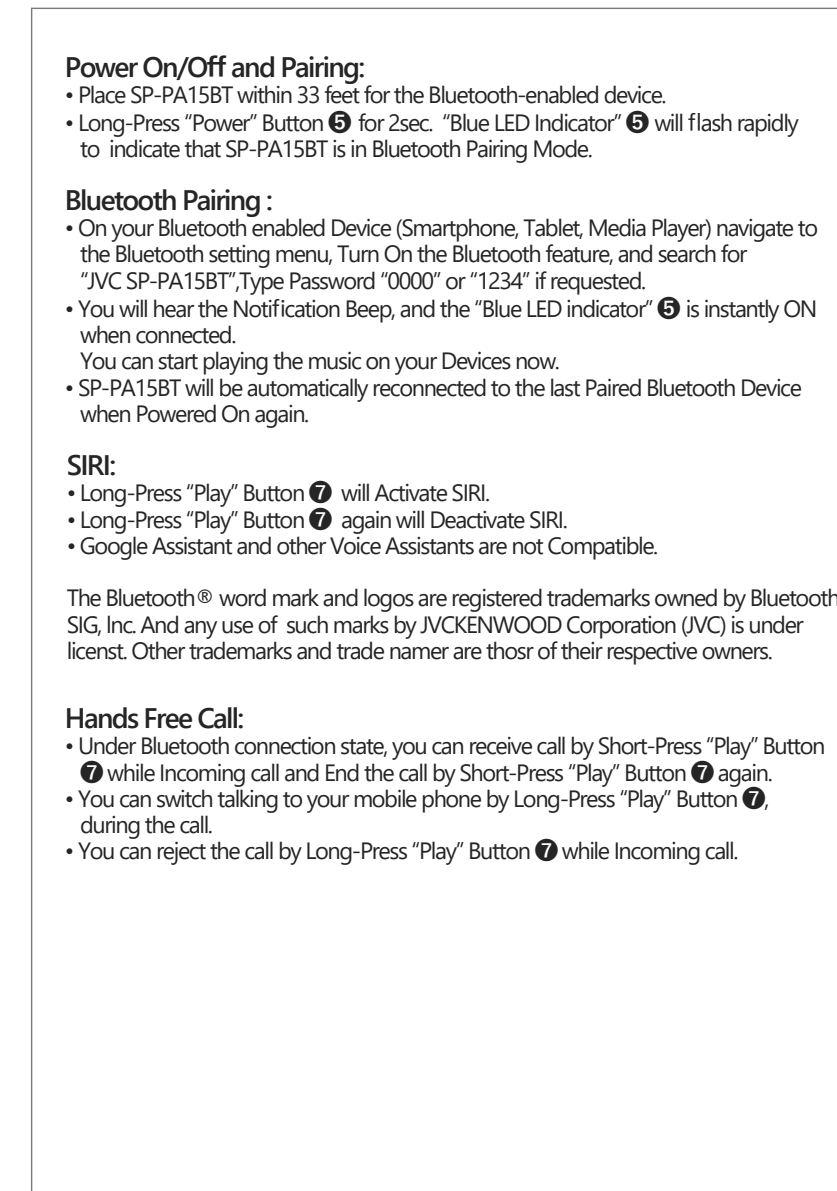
**Power On/Off and Pairing:**
• Place SP-PA15BT within 33 feet for the Bluetooth-enabled device.
• Long-Press "Power" Button ❺ for 2sec. "Blue LED Indicator" ❺ will flash rapidly to indicate that SP-PA15BT is in Bluetooth Pairing Mode.

**Bluetooth Pairing :**
• On your Bluetooth enabled Device (Smartphone, Tablet, Media Player) navigate to the Bluetooth setting menu, Turn On the Bluetooth feature, and search for "JVC SP-PA15BT",Type Password "0000" or "1234" if requested.
• You will hear the Notification Beep, and the "Blue LED indicator" ❺ is instantly ON when connected.
You can start playing the music on your Devices now.
• SP-PA15BT will be automatically reconnected to the last Paired Bluetooth Device when Powered On again.

**SIRI:**
• Long-Press "Play" Button ❼ will Activate SIRI.
• Long-Press "Play" Button ❼ again will Deactivate SIRI.
• Google Assistant and other Voice Assistants are not Compatible.

The Bluetooth® word mark and logos are registered trademarks owned by Bluetooth SIG, Inc. And any use of such marks by JVCKENWOOD Corporation (JVC) is under licenst. Other trademarks and trade namer are thosr of their respective owners.

**Hands Free Call:**
• Under Bluetooth connection state, you can receive call by Short-Press "Play" Button ❼ while Incoming call and End the call by Short-Press "Play" Button ❼ again.
• You can switch talking to your mobile phone by Long-Press "Play" Button ❼, during the call.
• You can reject the call by Long-Press "Play" Button ❼ while Incoming call.